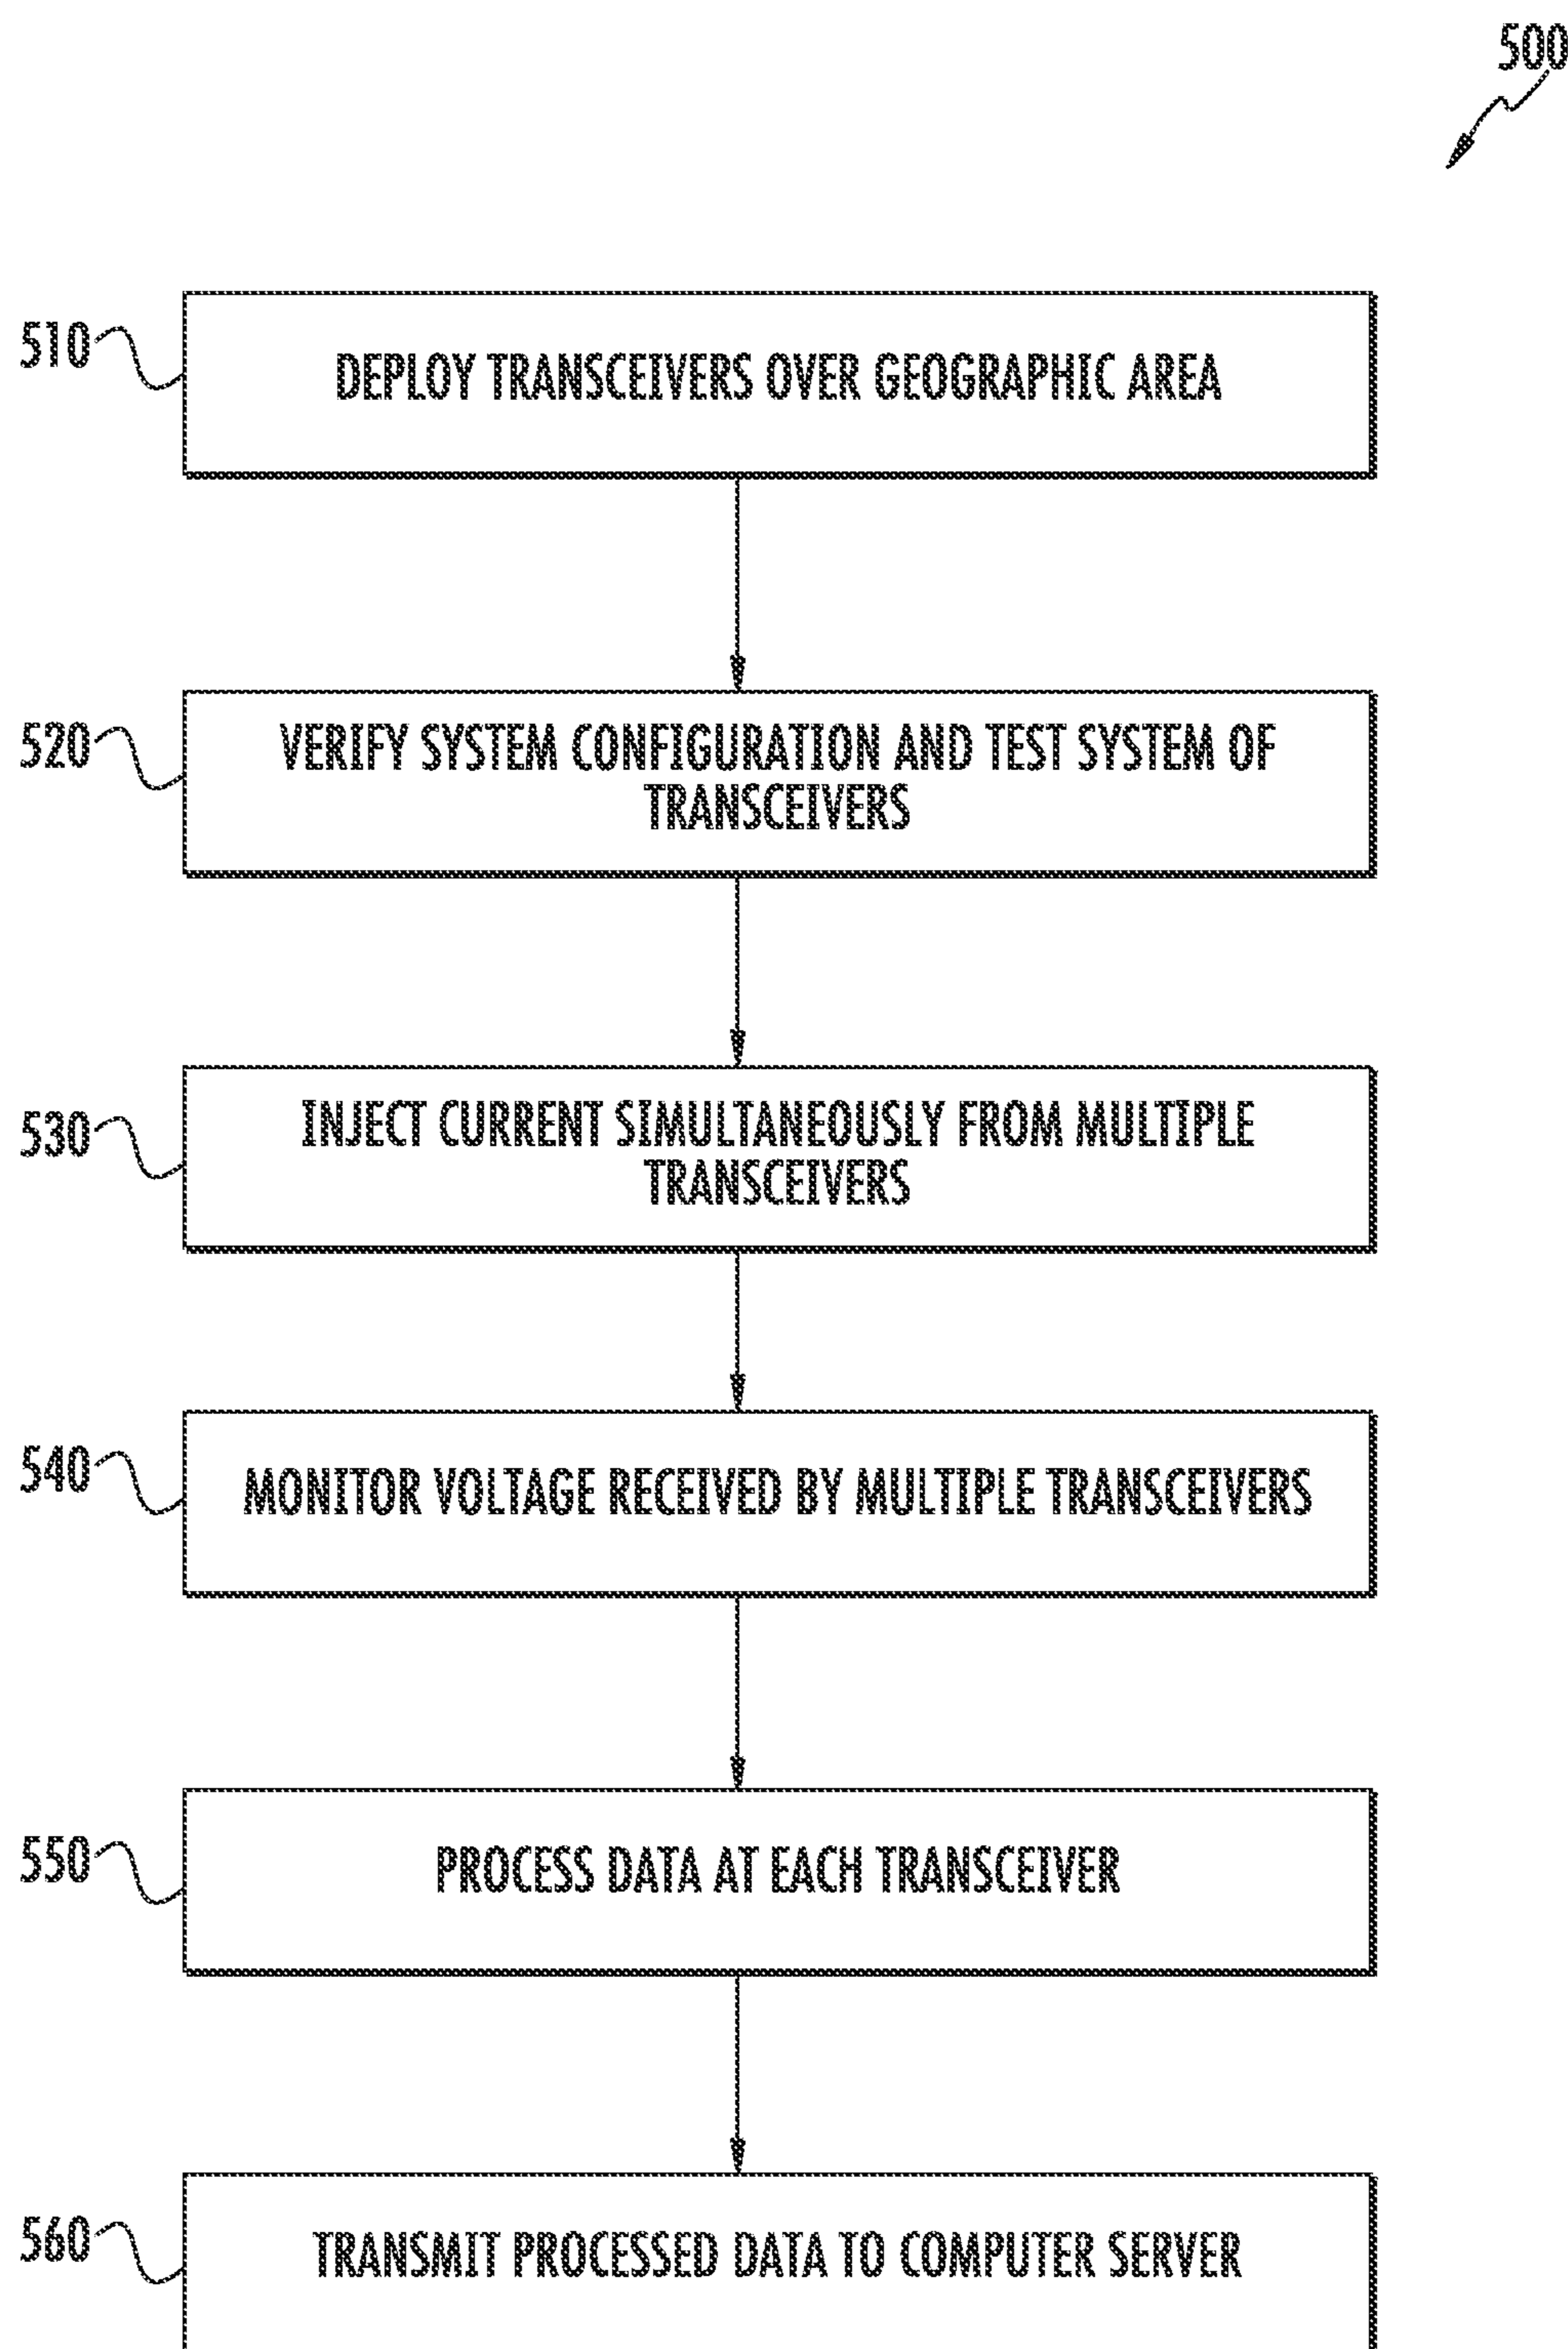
500

510

DEPLOY TRANSCEIVERS OVER GEOGRAPHIC AREA

520

VERIFY SYSTEM CONFIGURATION AND TEST SYSTEM OF TRANSCEIVERS

530

INJECT CURRENT SIMULTANEOUSLY FROM MULTIPLE TRANSCEIVERS

540

MONITOR VOLTAGE RECEIVED BY MULTIPLE TRANSCEIVERS

550

PROCESS DATA AT EACH TRANSCEIVER

560

TRANSMIT PROCESSED DATA TO COMPUTER SERVER